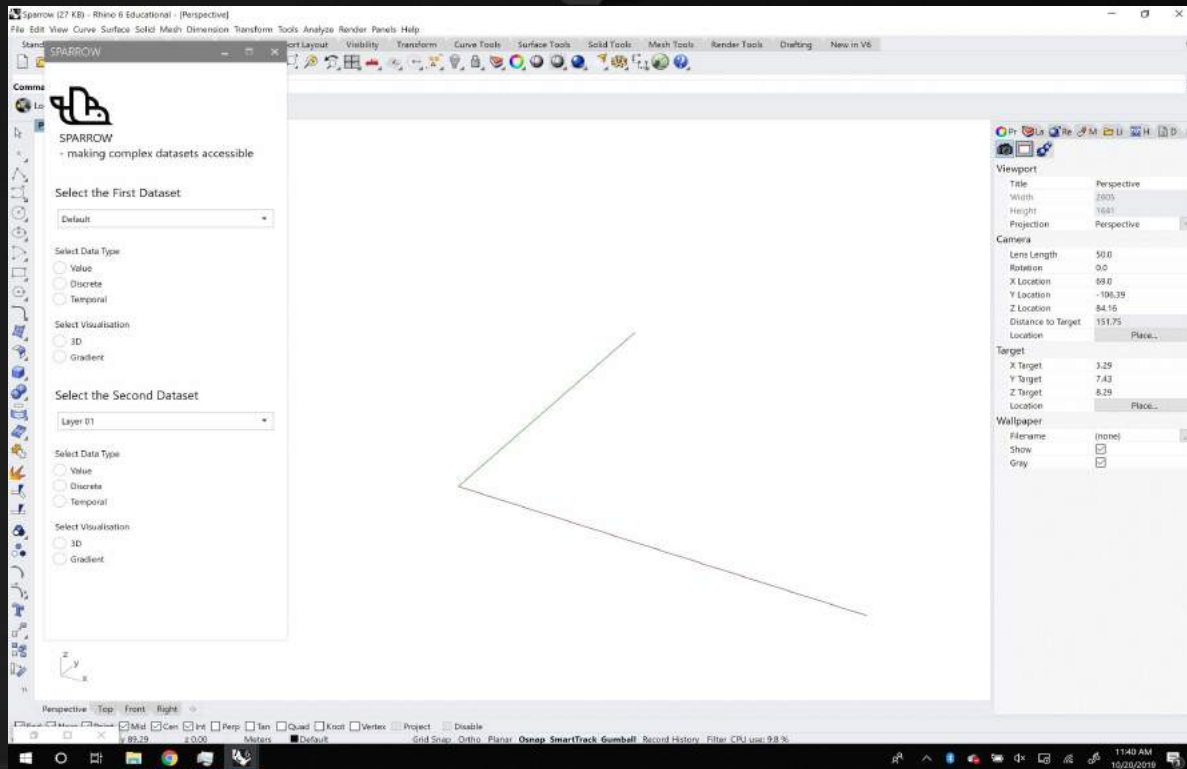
Sparrow (27 KB) - Rhino 6 Educational - [Perspective]
File Edit View Curve Surface Solid Mesh Dimension Transform Tools Analyze Render Panels Help
Stand
SPARROW
ort Layout Visibility Transform Curve Tools Surface Tools Solid Tools Mesh Tools Render Tools Drafting New in V6
Comma

SPARROW
- making complex datasets accessible

Select the First Dataset
Default

Select Data Type
Value
Discrete
Temporal

Select Visualisation
3D
Gradient

Select the Second Dataset
Layer 01

Select Data Type
Value
Discrete
Temporal

Select Visualisation
3D
Gradient

Viewport
| Title | Perspective |
|---|---|
| Width | 2605 |
| Height | 1641 |
| Projection | Perspective |

Camera
| Lens Length | 50.0 |
|---|---|
| Rotation | 0.0 |
| X Location | 69.0 |
| Y Location | -106.39 |
| Z Location | 84.16 |
| Distance to Target | 151.75 |
| Location | Place... |

Target
| X Target | 3.29 |
|---|---|
| Y Target | 7.43 |
| Z Target | 8.29 |
| Location | Place... |

Wallpaper
| Filename | (none) |
|---|---|
| Show | ☑ |
| Gray | ☑ |

Perspective Top Front Right
Mid Cen Int Perp Tan Quad Knot Vertex Project Disable
y 89.29 z 0.00 Meters Default Grid Snap Ortho Planar Osnap SmartTrack Gumball Record History Filter CPU use: 9.8 %
11:40 AM
10/20/2019